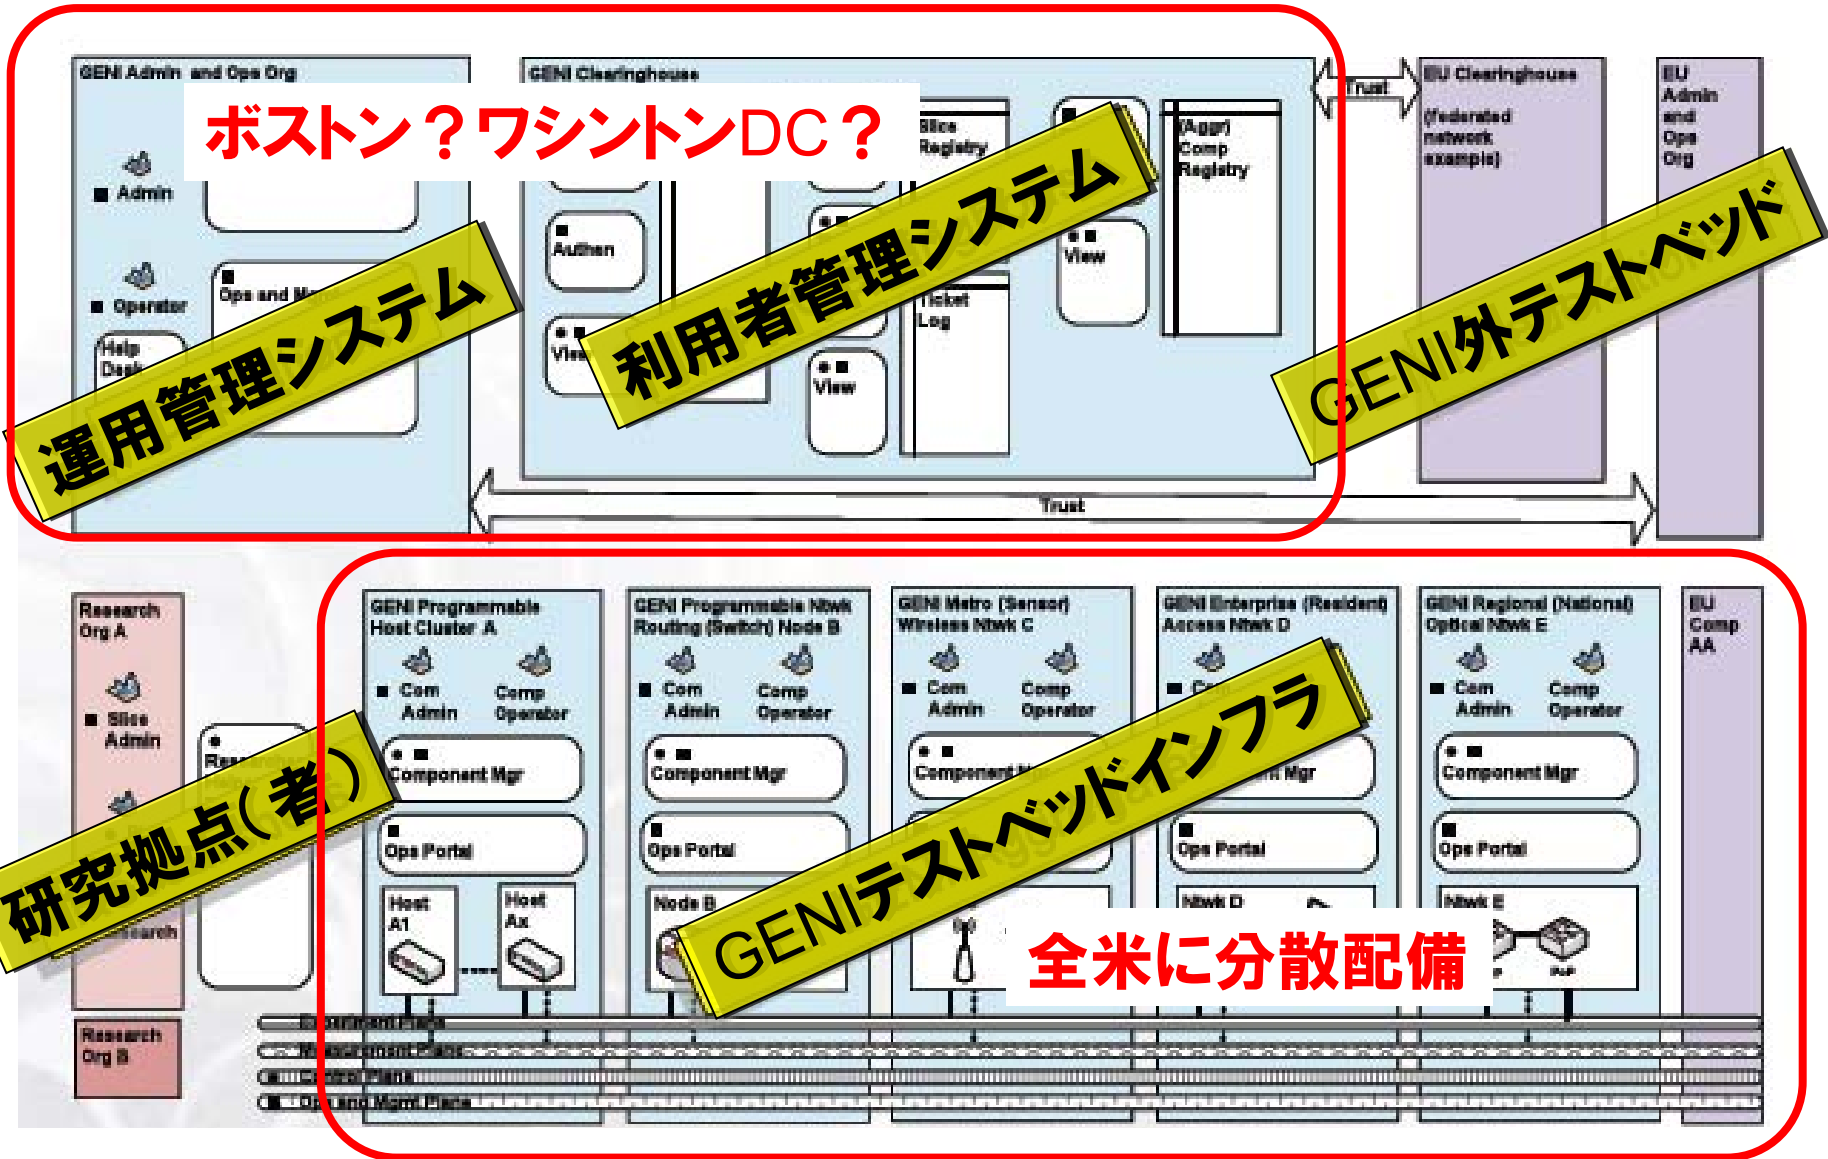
GENI Admin and Ops Org

ボストン？ワシントンDC？

Admin

Operator

Ops and Mgmt

Help Desk

運用管理システム

GENI Clearinghouse

Slice Registry

Authen

View

利用者管理システム

View

View

Ticket Log

(Aggr) Comp Registry

Trust

EU Clearinghouse

(federated network example)

EU Admin and Ops Org

GENI外テストベッド

Trust

Research Org A

Slice Admin

Research

研究拠点(者)

Research

Research Org B

GENI Programmable Host Cluster A

Com Admin

Comp Operator

Component Mgr

Ops Portal

Host A1

Host Ax

GENI Programmable Ntwk Routing (Switch) Node B

Com Admin

Comp Operator

Component Mgr

Ops Portal

Node B

GENI Metro (Sensor) Wireless Ntwk C

Com Admin

Comp Operator

Component Mgr

GENIテストベッドインフラ

GENI Enterprise (Resident) Access Ntwk D

Com

Component Mgr

Ops Portal

Ntwk D

全米に分散配備

GENI Regional (National) Optical Ntwk E

Com Admin

Comp Operator

Component Mgr

Ops Portal

Ntwk E

EU Comp AA

Experiment Plane

Measurement Plane

Control Plane

Ops and Mgmt Plane